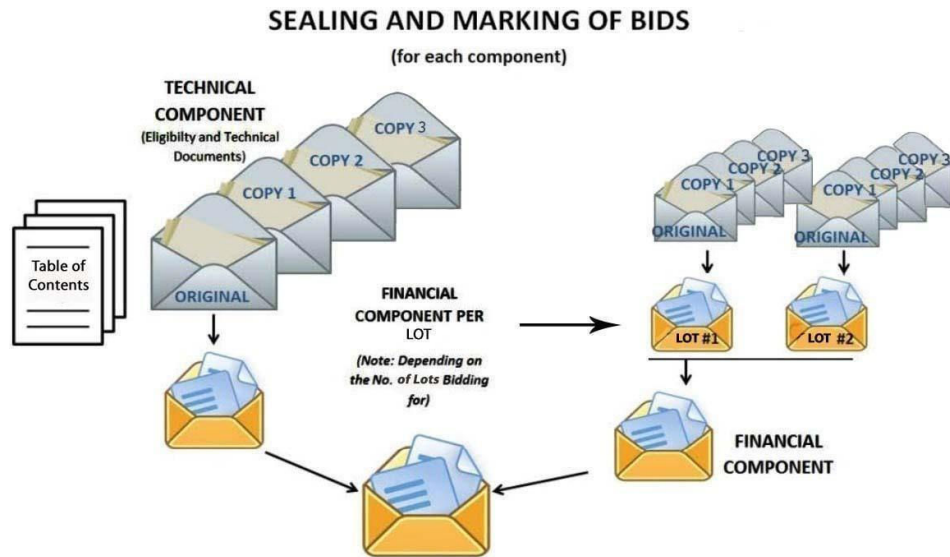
SEALING AND MARKING OF BIDS

(for each component)

TECHNICAL COMPONENT

(Eligibilty and Technical Documents)

COPY 3

COPY 2

COPY 1

ORIGINAL

Table of Contents

FINANCIAL COMPONENT PER LOT

(Note: Depending on the No. of Lots Bidding for)

COPY 3

COPY 2

COPY 1

ORIGINAL

COPY 3

COPY 2

COPY 1

ORIGINAL

LOT #1

LOT #2

FINANCIAL COMPONENT